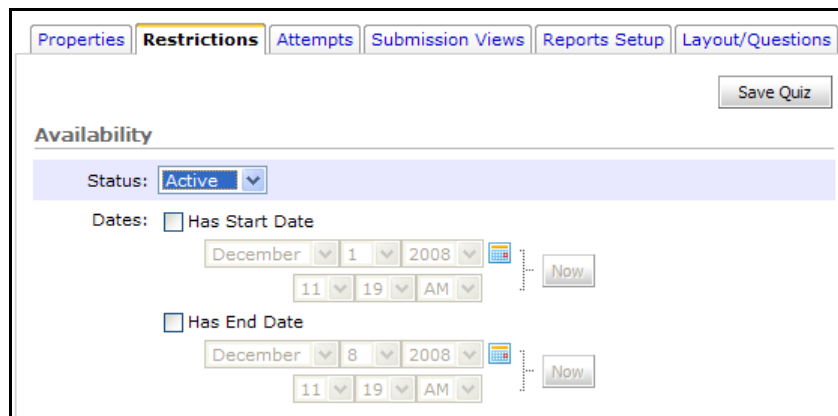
Properties | Restrictions | Attempts | Submission Views | Reports Setup | Layout/Questions

Save Quiz

Availability

Status: Active

Dates: Has Start Date

December 1 2008

11 19 AM

Now

Has End Date

December 8 2008

11 19 AM

Now